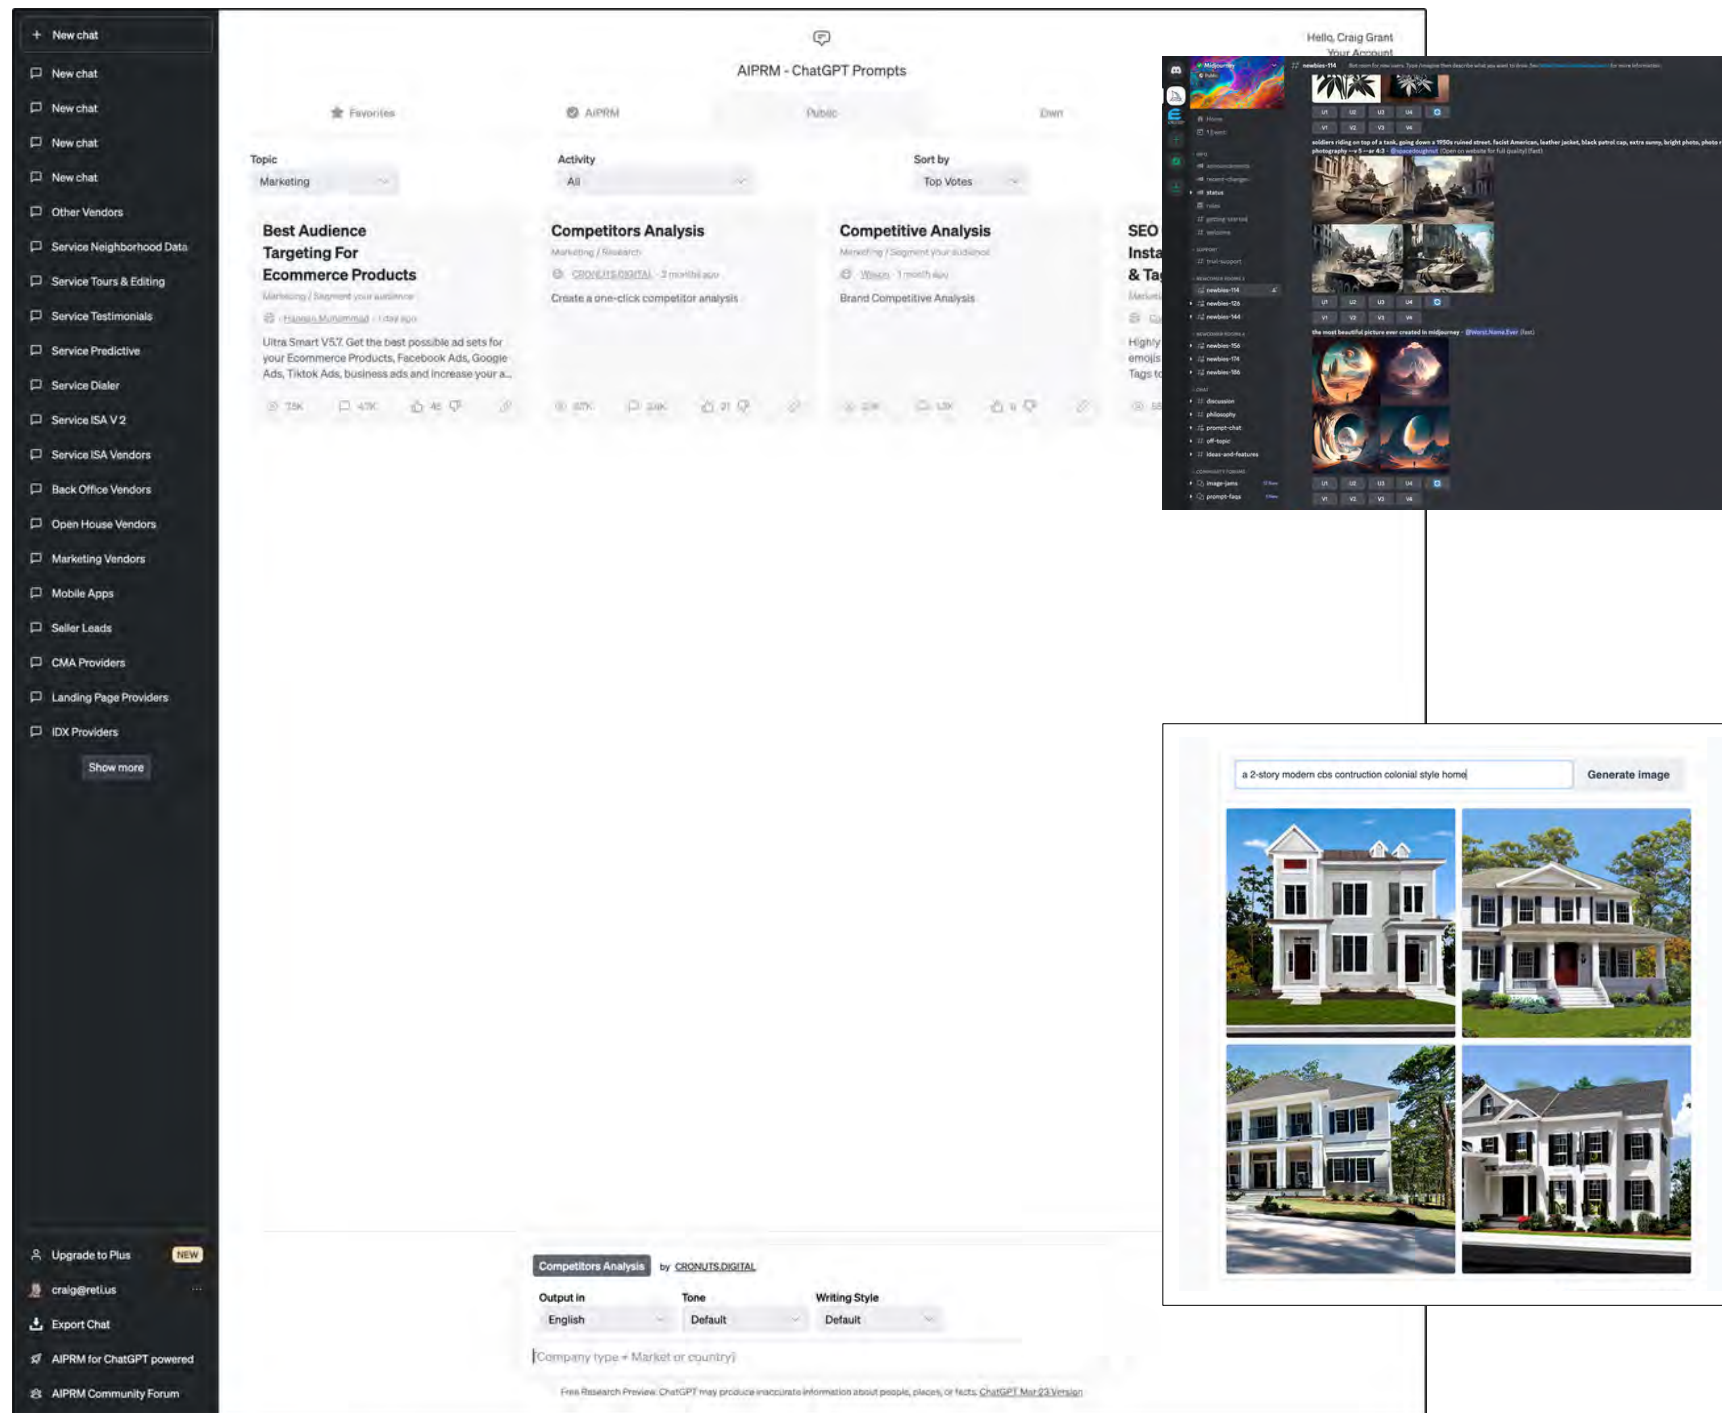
+ New chat
New chat
New chat
New chat
New chat
Other Vendors
Service Neighborhood Data
Service Tours & Editing
Service Testimonials
Service Predictive
Service Dialer
Service ISA V 2
Service ISA Vendors
Back Office Vendors
Open House Vendors
Marketing Vendors
Mobile Apps
Seller Leads
CMA Providers
Landing Page Providers
IDX Providers
Show more

Upgrade to Plus NEW
craig@retl.us
Export Chat
AIPRM for ChatGPT powered
AIPRM Community Forum

Hello, Craig Grant
Your Account

AIPRM - ChatGPT Prompts

Favorites | AIPRM | Public | Own

Topic
Marketing

Activity
All

Sort by
Top Votes

Best Audience Targeting For Ecommerce Products
Marketing / Segment your audience
Hassan Muhammad · 1 day ago
Ultra Smart V5.7. Get the best possible ad sets for your Ecommerce Products, Facebook Ads, Google Ads, Tiktok Ads, business ads and increase your a...
7.5K 4.7K 46

Competitors Analysis
Marketing / Research
CRONUTS.DIGITAL · 2 months ago
Create a one-click competitor analysis
87K 3.4K 21

Competitive Analysis
Marketing / Segment your audience
Wesco · 1 month ago
Brand Competitive Analysis
23K 1.3K 8

SEO
Insta
& Ta
Highly
emojis
Tags t

Competitors Analysis by CRONUTS.DIGITAL

Output in
English

Tone
Default

Writing Style
Default

Company type + Market or country

Free Research Preview. ChatGPT may produce inaccurate information about people, places, or facts. ChatGPT Mar 23 Version

newbies-114
soldiers riding on top of a tank, going down a 1950s ruined street, facist American, leather jacket, black patrol cap, extra sunny, bright photo, photo
the most beautiful picture ever created in midjourney
U1 U2 U3 U4
V1 V2 V3 V4

a 2-story modern cbs contruction colonial style home
Generate image